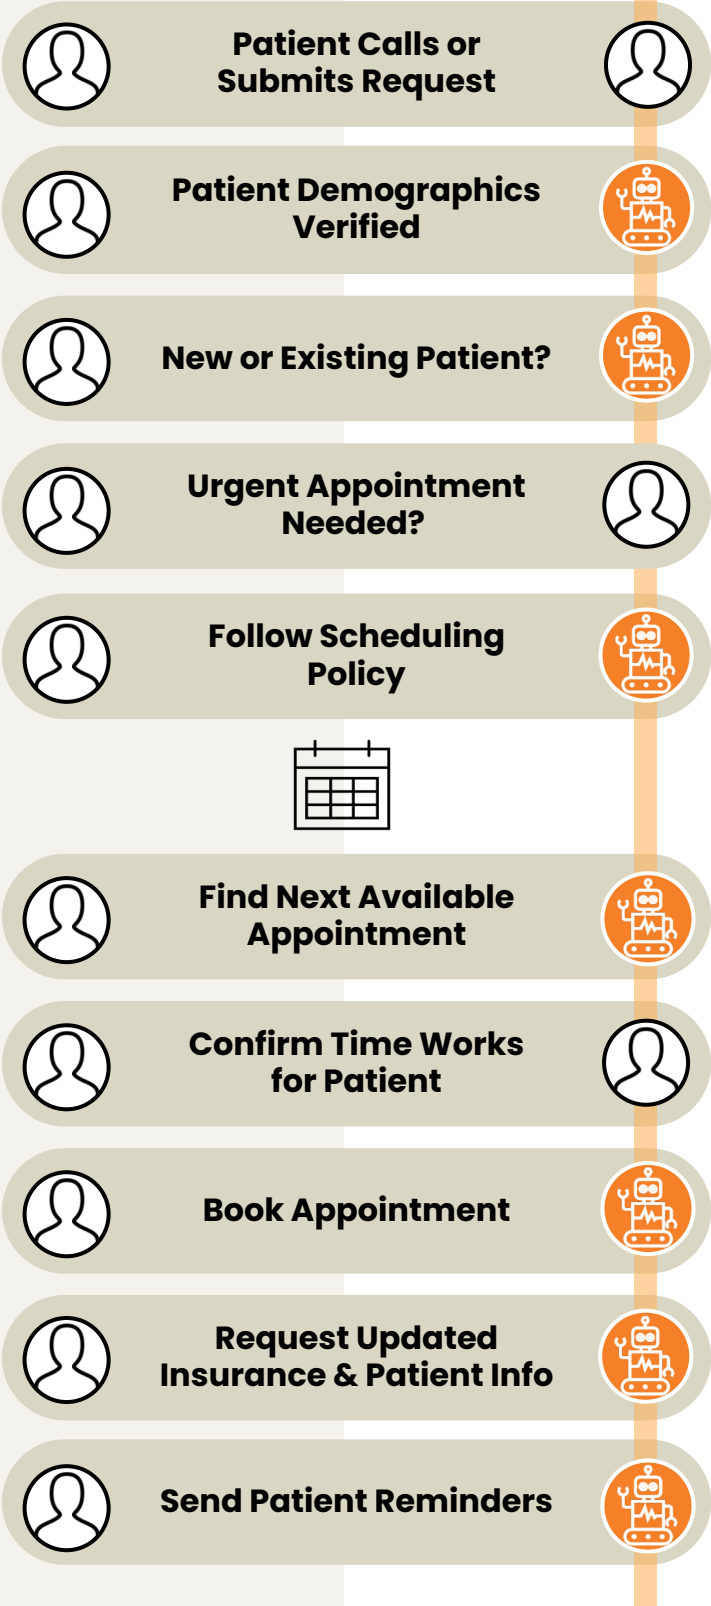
Patient Calls or Submits Request

Patient Demographics Verified

New or Existing Patient?

Urgent Appointment Needed?

Follow Scheduling Policy

Find Next Available Appointment

Confirm Time Works for Patient

Book Appointment

Request Updated Insurance & Patient Info

Send Patient Reminders